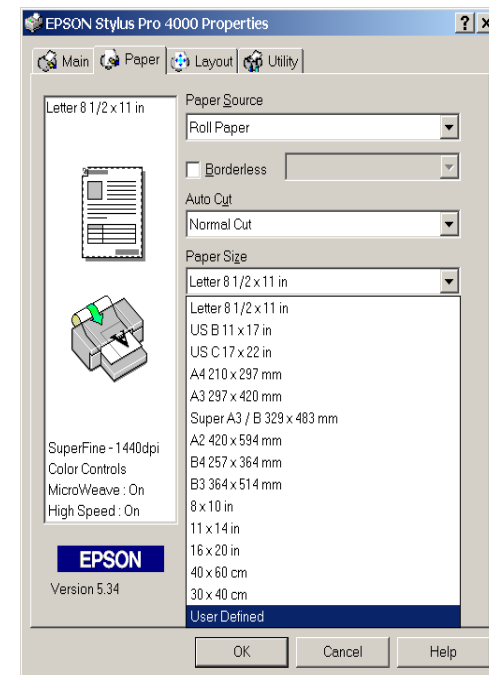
EPSON Stylus Pro 4000 Properties

?

Main
Paper
Layout
Utility

Letter 8 1/2 x 11 in

SuperFine - 1440dpi
Color Controls
MicroWeave : On
High Speed : On

EPSON
Version 5.34

Paper Source
Roll Paper

Borderless

Auto Cut
Normal Cut

Paper Size
Letter 8 1/2 x 11 in

Letter 8 1/2 x 11 in
US B 11 x 17 in
US C 17 x 22 in
A4 210 x 297 mm
A3 297 x 420 mm
Super A3 / B 329 x 483 mm
A2 420 x 594 mm
B4 257 x 364 mm
B3 364 x 514 mm
8 x 10 in
11 x 14 in
16 x 20 in
40 x 60 cm
30 x 40 cm
User Defined

OK
Cancel
Help